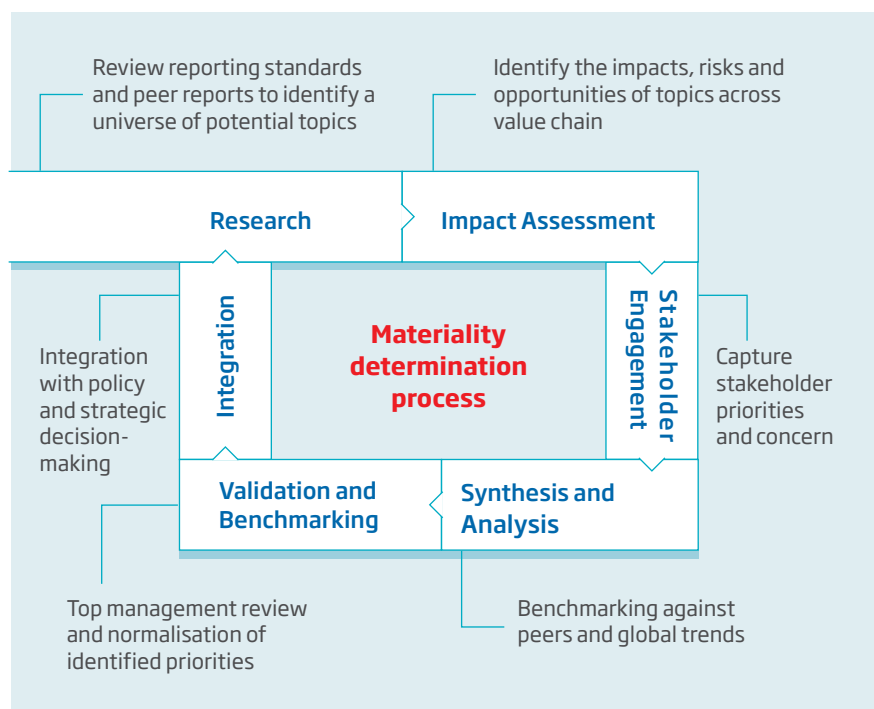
Review reporting standards and peer reports to identify a universe of potential topics

Identify the impacts, risks and opportunities of topics across value chain

Research

Impact Assessment

Integration with policy and strategic decision-making

Integration

Materiality determination process

Stakeholder Engagement

Capture stakeholder priorities and concern

Validation and Benchmarking

Synthesis and Analysis

Top management review and normalisation of identified priorities

Benchmarking against peers and global trends